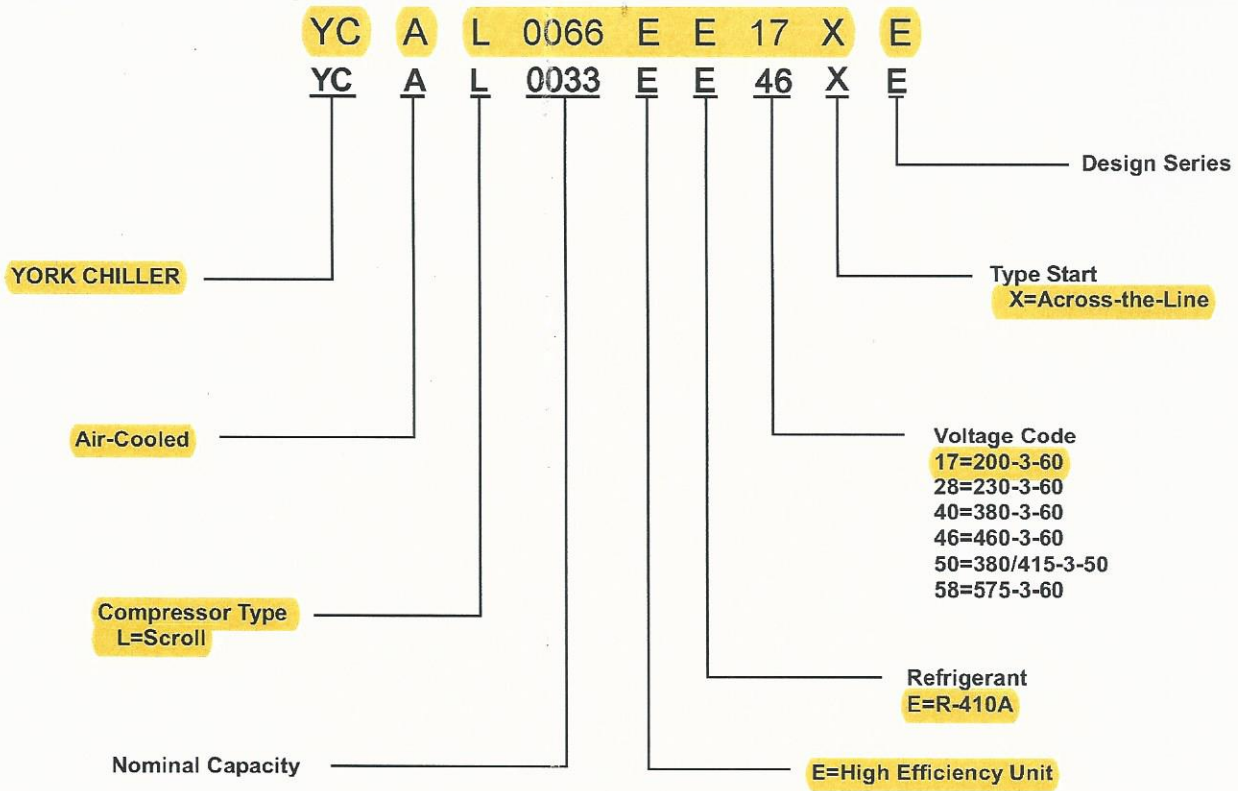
YC A L 0066 E E 17 X E

YC A L 0033 E E 46 X E

Design Series

YORK CHILLER

Type Start
X=Across-the-Line

Air-Cooled

Voltage Code
17=200-3-60
28=230-3-60
40=380-3-60
46=460-3-60
50=380/415-3-50
58=575-3-60

Compressor Type
L=Scroll

Refrigerant
E=R-410A

Nominal Capacity

E=High Efficiency Unit